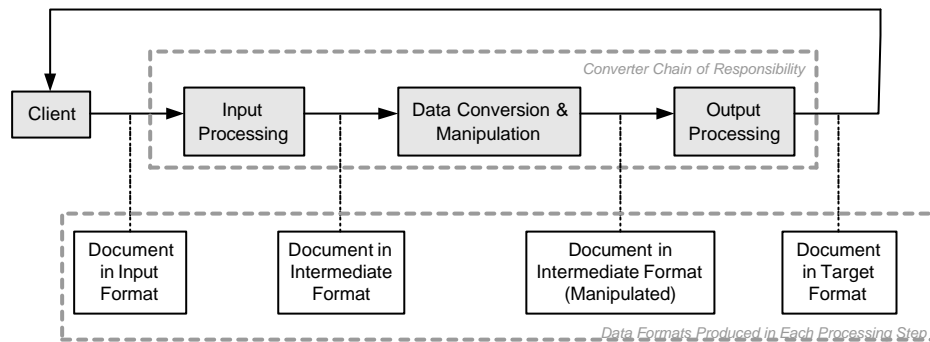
Converter Chain of Responsibility

Client

Input Processing

Data Conversion & Manipulation

Output Processing

Document in Input Format

Document in Intermediate Format

Document in Intermediate Format (Manipulated)

Document in Target Format

Data Formats Produced in Each Processing Step